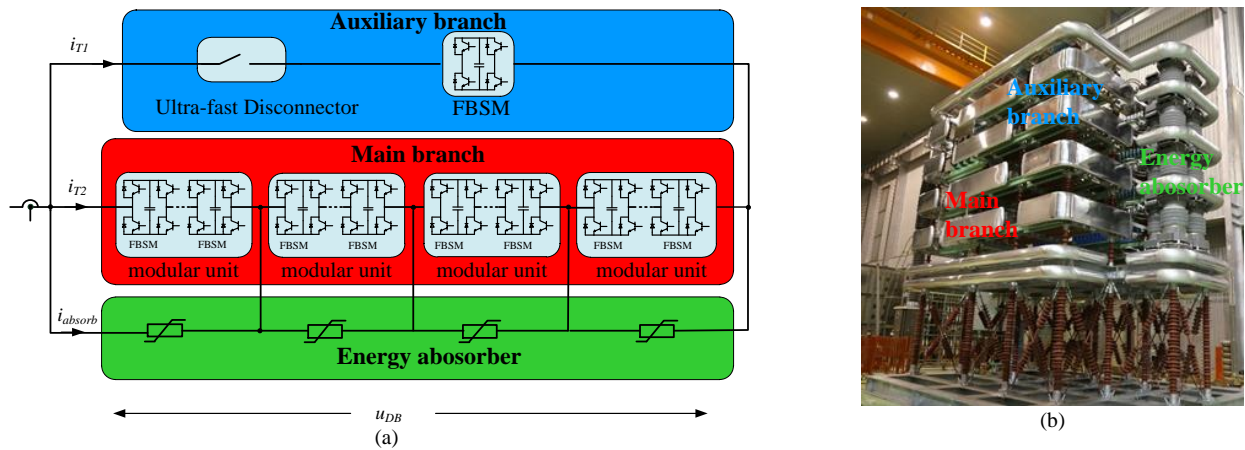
Auxiliary branch

$i_{T1}$

Ultra-fast Disconnector

FBSM

Main branch

$i_{T2}$

FBSM FBSM
modular unit

FBSM FBSM
modular unit

FBSM FBSM
modular unit

FBSM FBSM
modular unit

$i_{absorb}$

Energy abosorber

$u_{DB}$

(a)

Auxiliary branch

Energy abosorber

Main branch

(b)